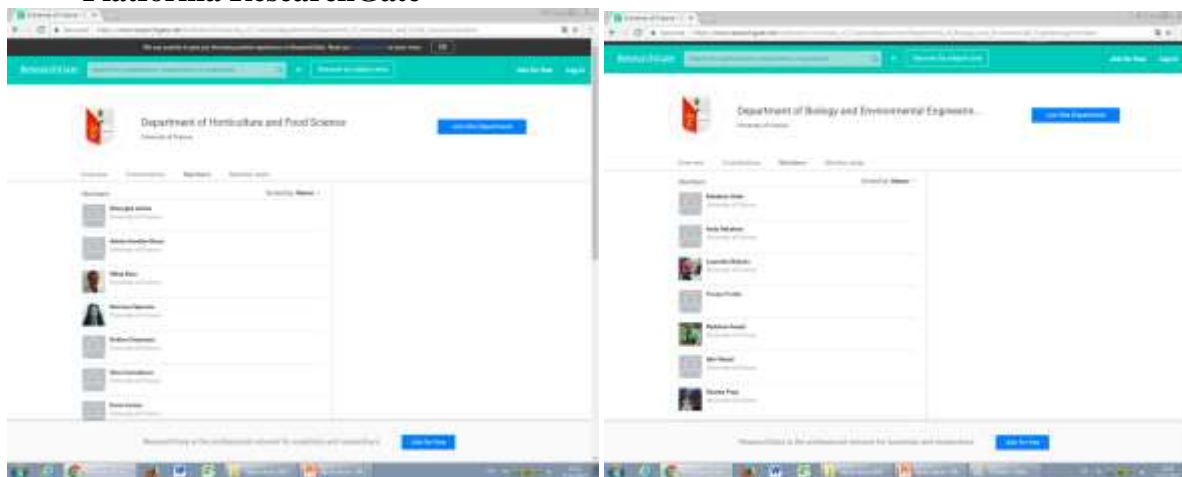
Platforma ResearchGate

ResearchGate

Department of Horticulture and Food Science

University of Prishtina

Join this Department

Overview

Members

Members

ResearchGate is the professional network for scientists and researchers

Join for free

ResearchGate

Department of Biology and Environmental Engineerin...

University of Prishtina

Join this Department

Overview

Members

Members

ResearchGate is the professional network for scientists and researchers.

Join for free